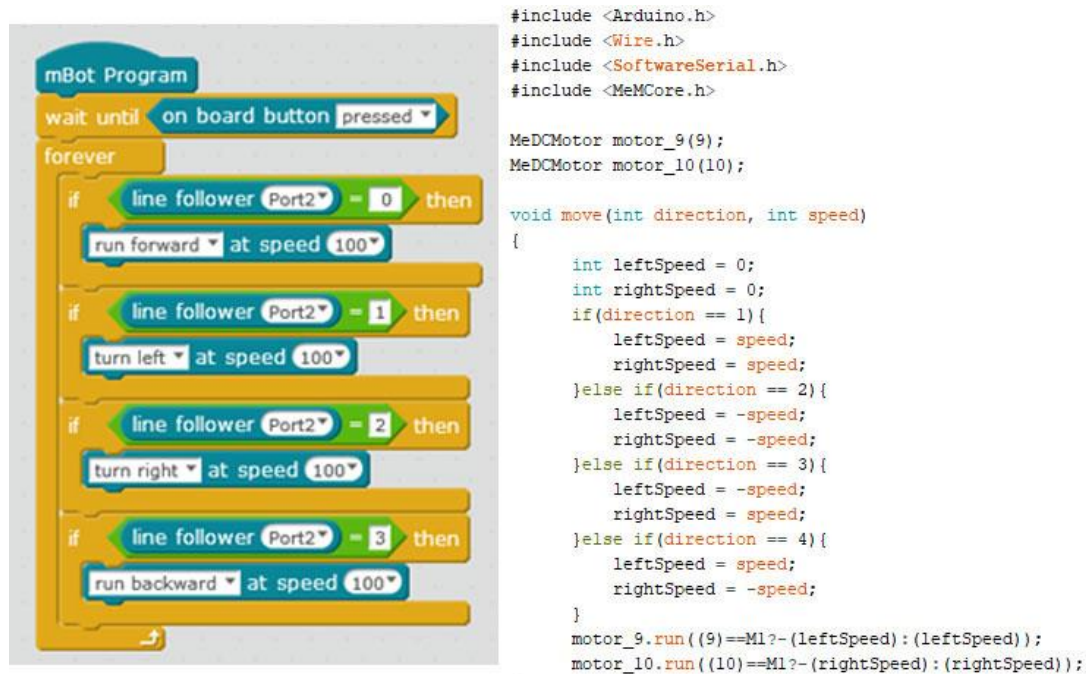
mBot Program
wait until on board button pressed
forever
if line follower Port2 = 0 then
run forward at speed 100
if line follower Port2 = 1 then
turn left at speed 100
if line follower Port2 = 2 then
turn right at speed 100
if line follower Port2 = 3 then
run backward at speed 100

#include <Arduino.h>
#include <Wire.h>
#include <SoftwareSerial.h>
#include <MeMCore.h>

MeDCMotor motor_9(9);
MeDCMotor motor_10(10);

void move(int direction, int speed)
{
int leftSpeed = 0;
int rightSpeed = 0;
if(direction == 1){
leftSpeed = speed;
rightSpeed = speed;
}else if(direction == 2){
leftSpeed = -speed;
rightSpeed = -speed;
}else if(direction == 3){
leftSpeed = -speed;
rightSpeed = speed;
}else if(direction == 4){
leftSpeed = speed;
rightSpeed = -speed;
}
motor_9.run((9)==M1?-(leftSpeed):(leftSpeed));
motor_10.run((10)==M1?-(rightSpeed):(rightSpeed));